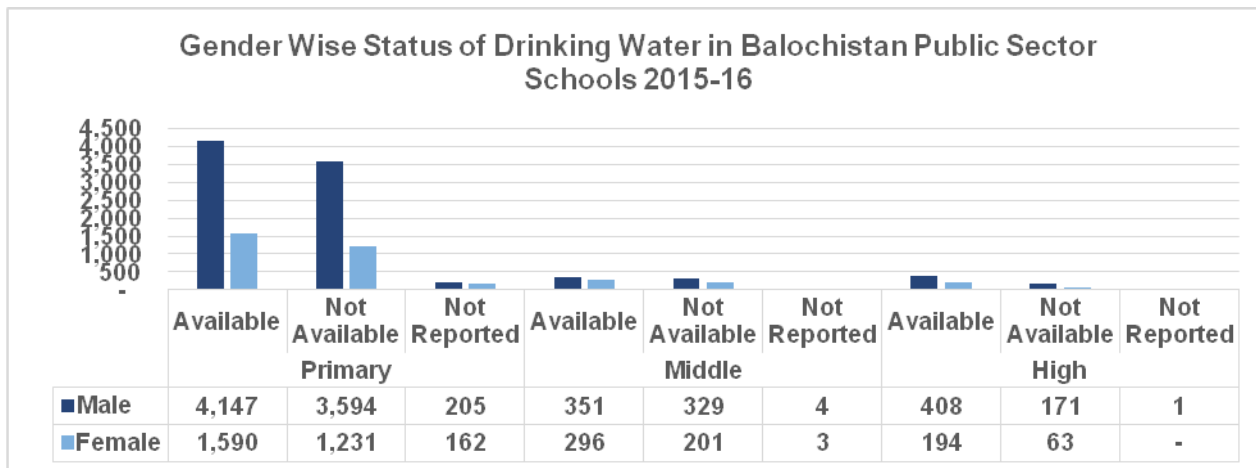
Gender Wise Status of Drinking Water in Balochistan Public Sector Schools 2015-16

4,500
4,000
3,500
3,000
2,500
2,000
1,500
1,000
500
-

| | Available | Not Available | Not Reported | Available | Not Available | Not Reported | Available | Not Available | Not Reported |
|---|---|---|---|---|---|---|---|---|---|
| | Primary | | | Middle | | | High | | |
| Male | 4,147 | 3,594 | 205 | 351 | 329 | 4 | 408 | 171 | 1 |
| Female | 1,590 | 1,231 | 162 | 296 | 201 | 3 | 194 | 63 | - |